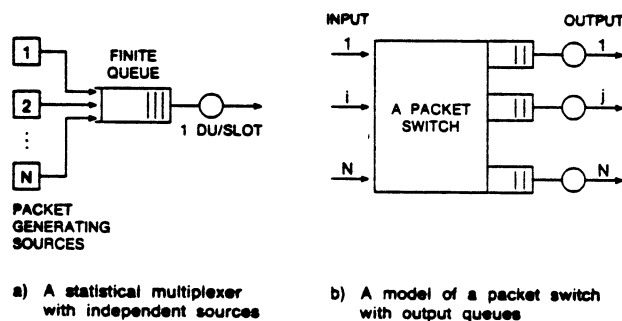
1

2

⋮

N

PACKET GENERATING SOURCES

FINITE QUEUE

1 DU/SLOT

a) A statistical multiplexer with independent sources

INPUT

OUTPUT

1

i

N

A PACKET SWITCH

1

j

N

b) A model of a packet switch with output queues